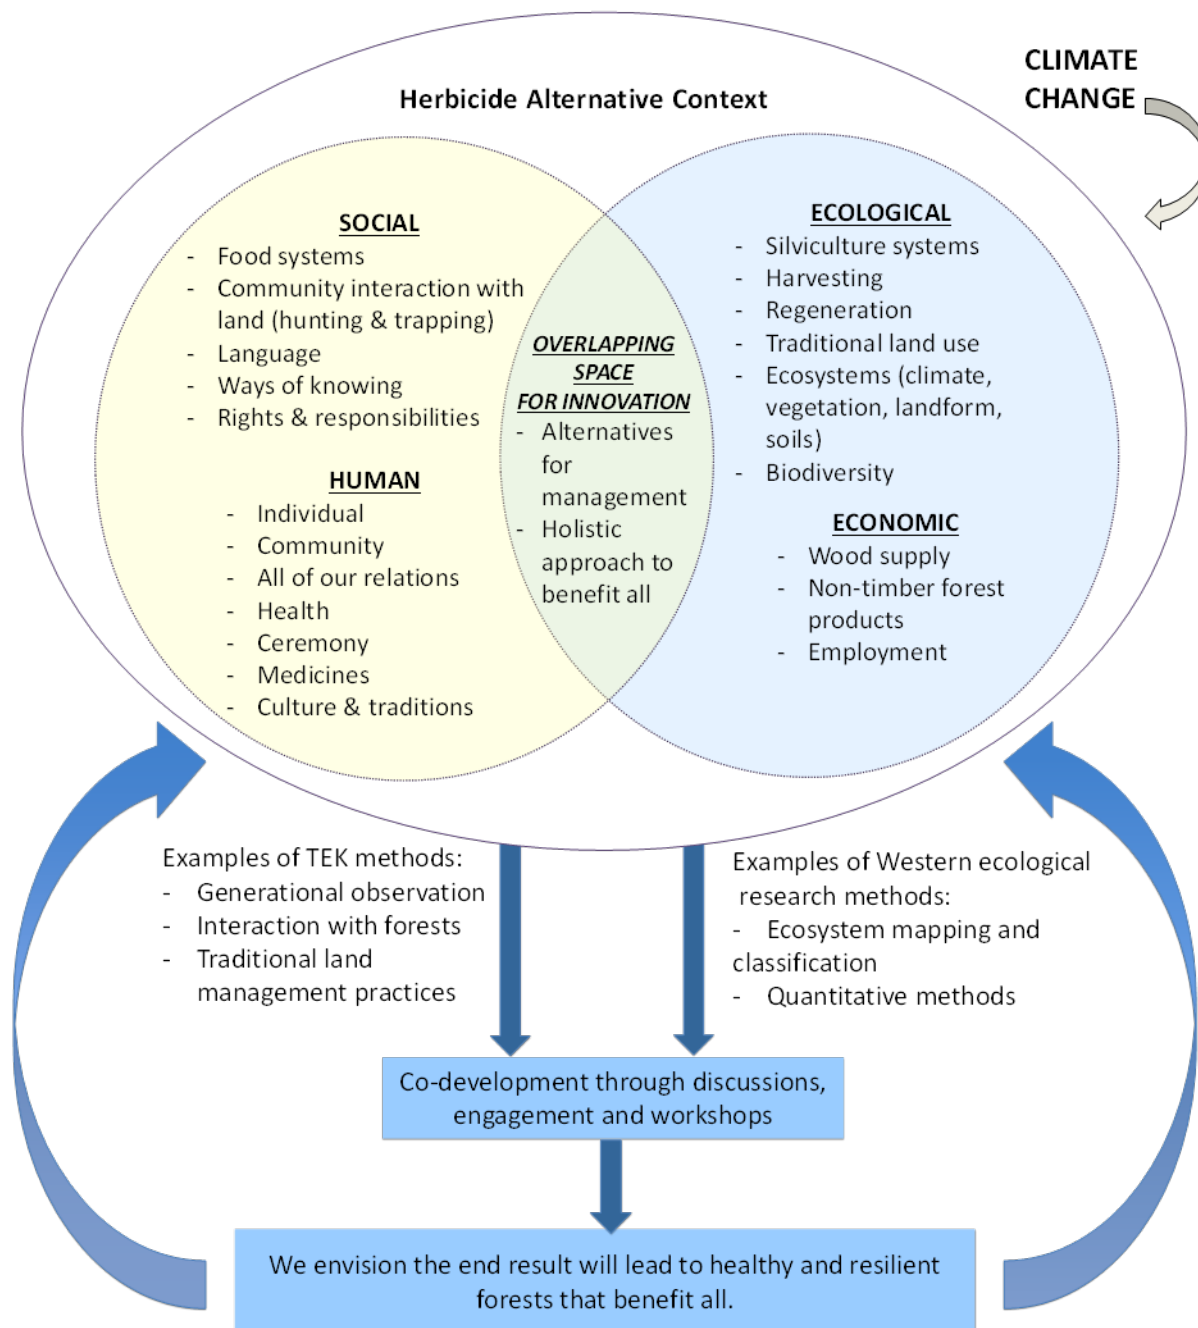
CLIMATE CHANGE

Herbicide Alternative Context

SOCIAL
- Food systems
- Community interaction with land (hunting & trapping)
- Language
- Ways of knowing
- Rights & responsibilities

HUMAN
- Individual
- Community
- All of our relations
- Health
- Ceremony
- Medicines
- Culture & traditions

OVERLAPPING SPACE FOR INNOVATION
- Alternatives for management
- Holistic approach to benefit all

ECOLOGICAL
- Silviculture systems
- Harvesting
- Regeneration
- Traditional land use
- Ecosystems (climate, vegetation, landform, soils)
- Biodiversity

ECONOMIC
- Wood supply
- Non-timber forest products
- Employment

Examples of TEK methods:
- Generational observation
- Interaction with forests
- Traditional land management practices

Examples of Western ecological research methods:
- Ecosystem mapping and classification
- Quantitative methods

Co-development through discussions, engagement and workshops

We envision the end result will lead to healthy and resilient forests that benefit all.